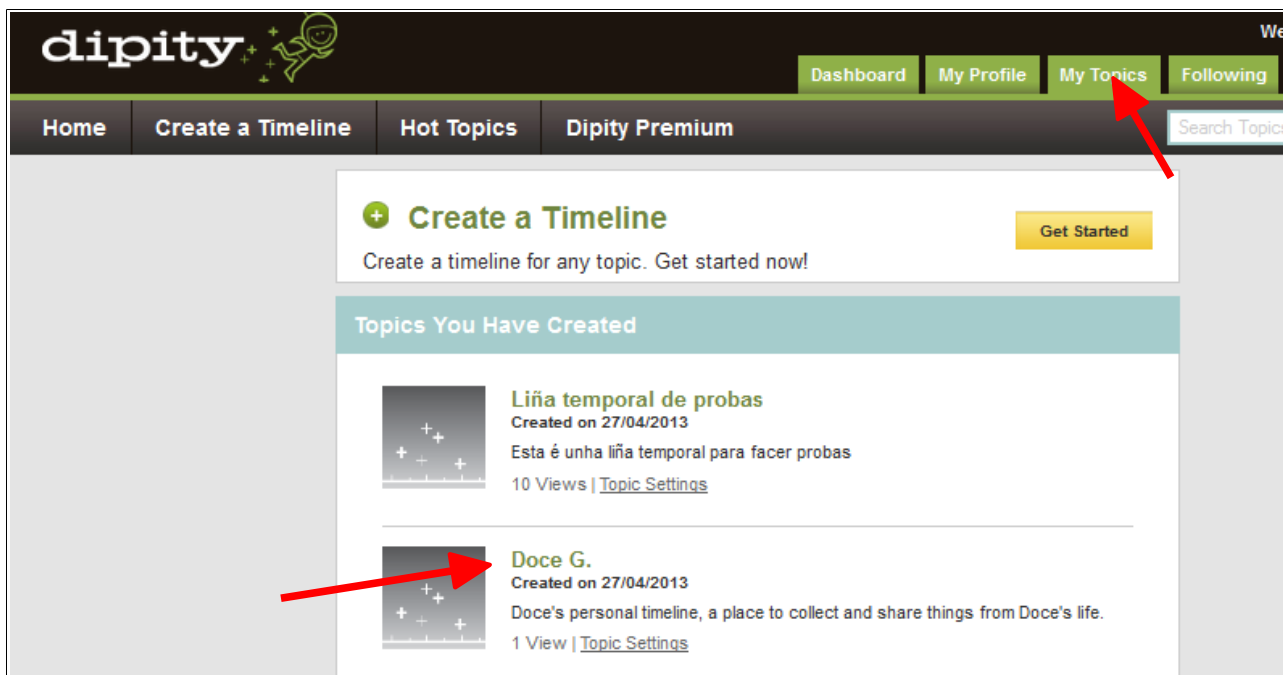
dipity

We

Dashboard | My Profile | My Topics | Following

Home | Create a Timeline | Hot Topics | Dipity Premium

Search Topics

Create a Timeline

Get Started

Create a timeline for any topic. Get started now!

Topics You Have Created

Liña temporal de probas
Created on 27/04/2013
Esta é unha liña temporal para facer probas
10 Views | Topic Settings

Doce G.
Created on 27/04/2013
Doce's personal timeline, a place to collect and share things from Doce's life.
1 View | Topic Settings